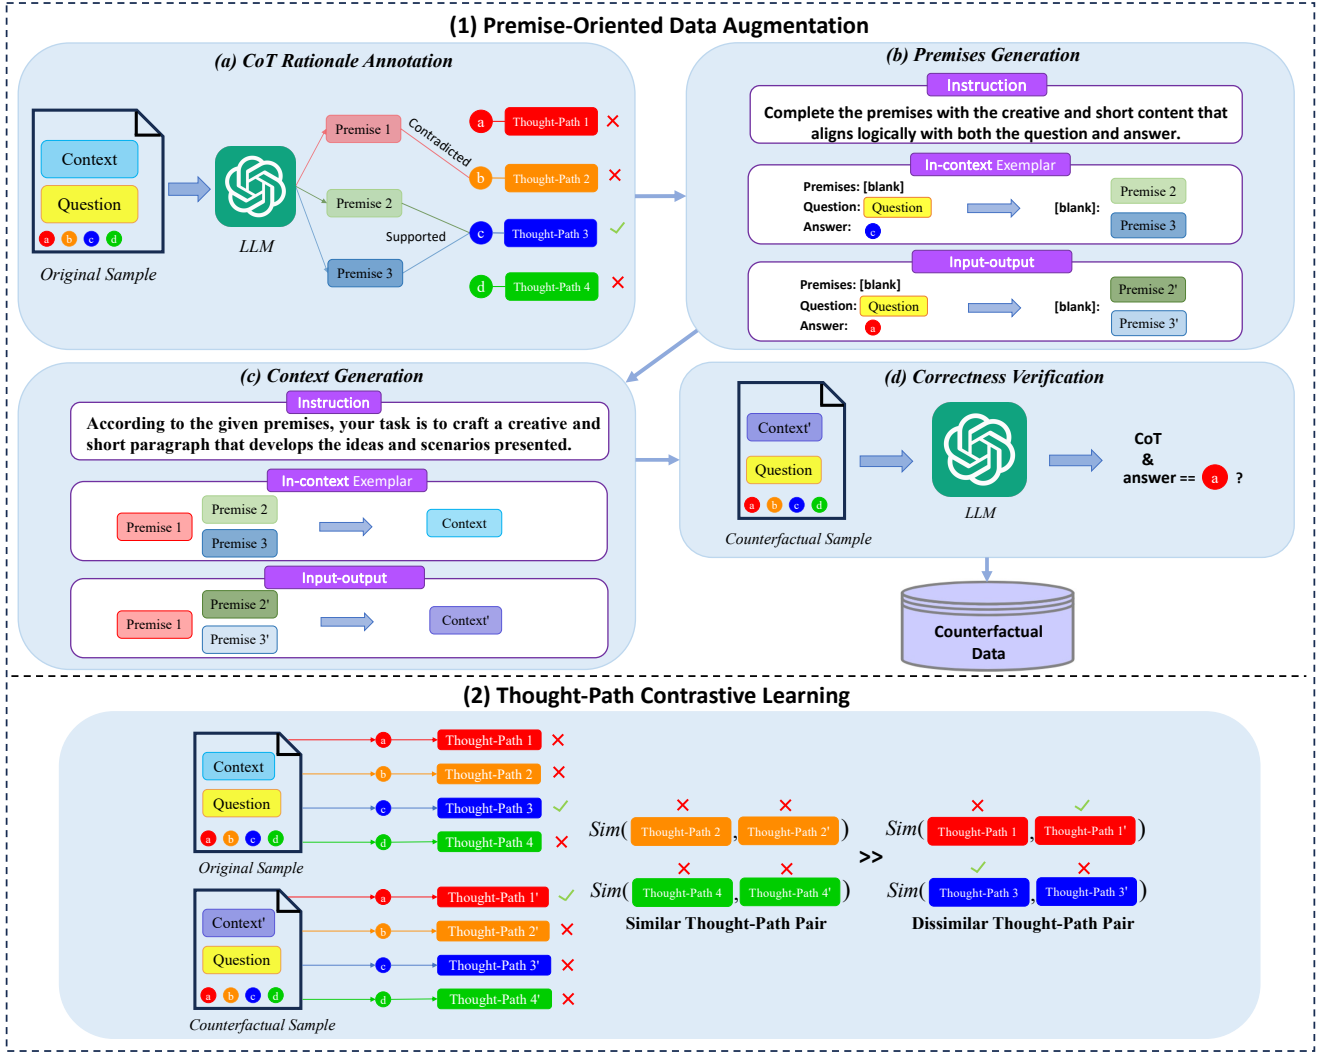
(1) Premise-Oriented Data Augmentation

(a) CoT Rationale Annotation

Context
Question
a b c d
Original Sample

LLM

Premise 1
Premise 2
Premise 3
Contradicted
Supported

a Thought-Path 1 ✕
b Thought-Path 2 ✕
c Thought-Path 3 ✓
d Thought-Path 4 ✕

(b) Premises Generation

Instruction
Complete the premises with the creative and short content that aligns logically with both the question and answer.

In-context Exemplar
Premises: [blank]
Question: Question
Answer: c
[blank]: Premise 2 Premise 3

Input-output
Premises: [blank]
Question: Question
Answer: a
[blank]: Premise 2' Premise 3'

(c) Context Generation

Instruction
According to the given premises, your task is to craft a creative and short paragraph that develops the ideas and scenarios presented.

In-context Exemplar
Premise 1 Premise 2 Premise 3 Context

Input-output
Premise 1 Premise 2' Premise 3' Context'

(d) Correctness Verification

Context'
Question
a b c d
Counterfactual Sample

LLM

CoT
&
answer == a ?

Counterfactual Data

(2) Thought-Path Contrastive Learning

Context
Question
a b c d
Original Sample

a Thought-Path 1 ✕
b Thought-Path 2 ✕
c Thought-Path 3 ✓
d Thought-Path 4 ✕

Context'
Question
a b c d
Counterfactual Sample

a Thought-Path 1' ✓
b Thought-Path 2' ✕
c Thought-Path 3' ✕
d Thought-Path 4' ✕

Sim( Thought-Path 2 ✕, Thought-Path 2' ✕ )
Sim( Thought-Path 4 ✕, Thought-Path 4' ✕ )
Similar Thought-Path Pair

>>

Sim( Thought-Path 1 ✕, Thought-Path 1' ✓ )
Sim( Thought-Path 3 ✓, Thought-Path 3' ✕ )
Dissimilar Thought-Path Pair